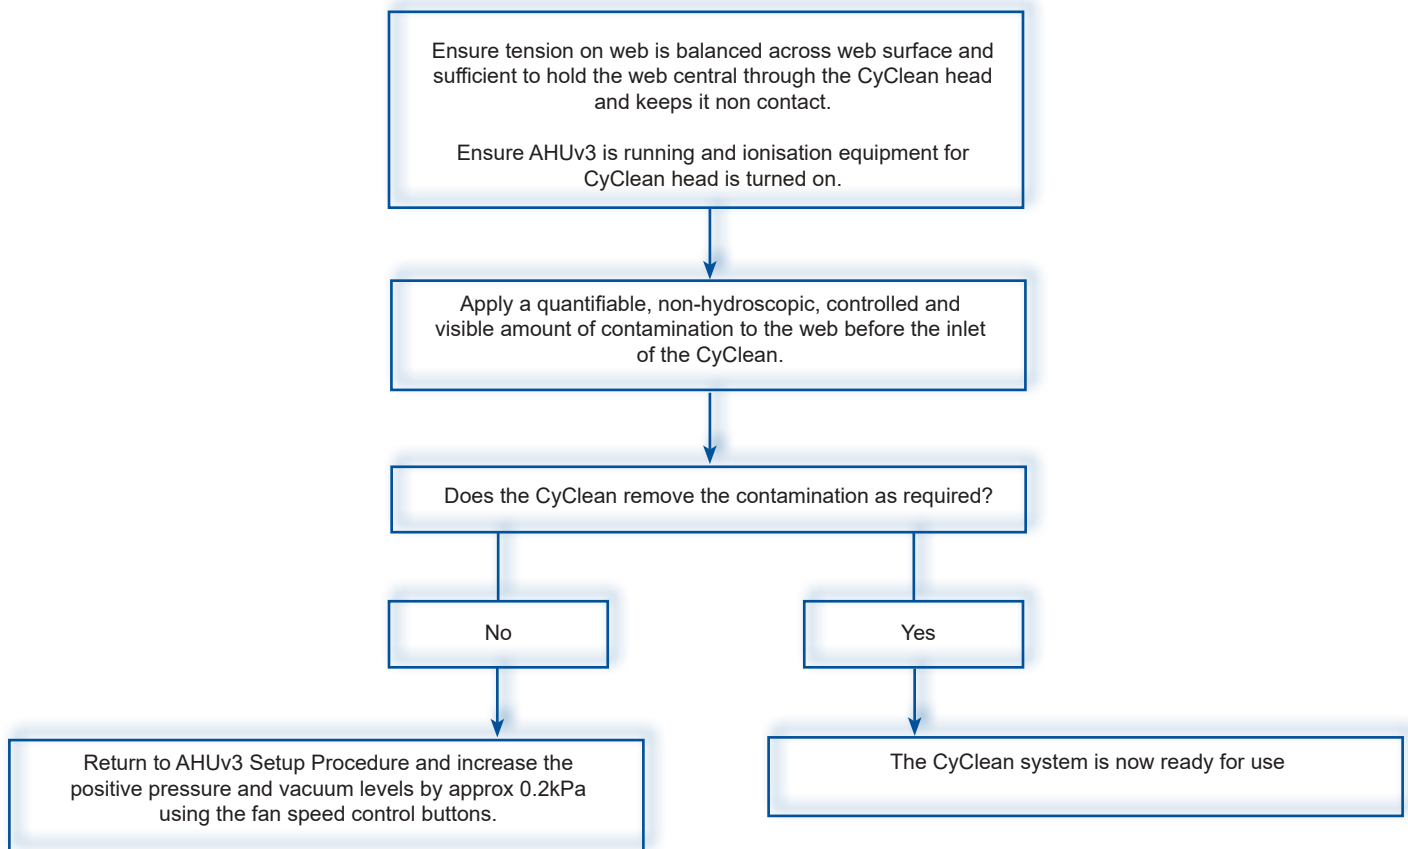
Ensure tension on web is balanced across web surface and sufficient to hold the web central through the CyClean head and keeps it non contact.

Ensure AHUv3 is running and ionisation equipment for CyClean head is turned on.

Apply a quantifiable, non-hydroscopic, controlled and visible amount of contamination to the web before the inlet of the CyClean.

Does the CyClean remove the contamination as required?

No

Yes

Return to AHUv3 Setup Procedure and increase the positive pressure and vacuum levels by approx 0.2kPa using the fan speed control buttons.

The CyClean system is now ready for use